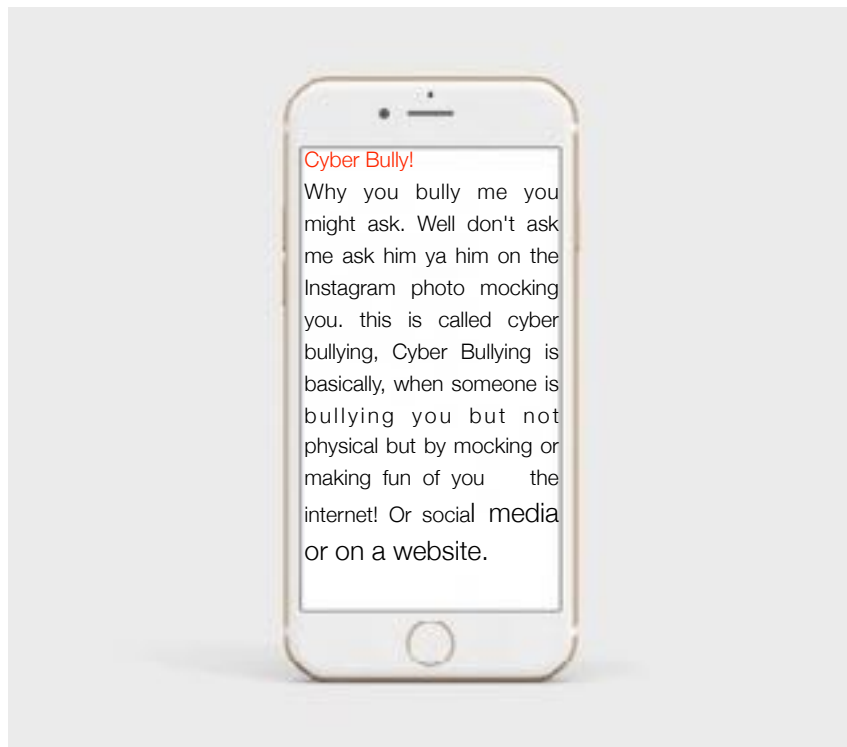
Cyber Bully!

Why you bully me you might ask. Well don't ask me ask him ya him on the Instagram photo mocking you. this is called cyber bullying, Cyber Bullying is basically, when someone is bullying you but not physical but by mocking or making fun of you the internet! Or social media or on a website.